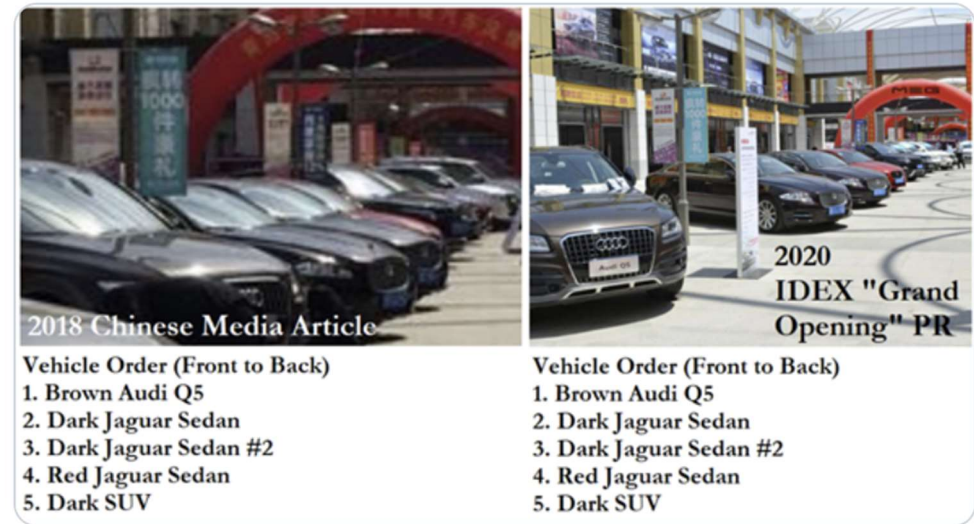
1000

2018 Chinese Media Article

Vehicle Order (Front to Back)
1. Brown Audi Q5
2. Dark Jaguar Sedan
3. Dark Jaguar Sedan #2
4. Red Jaguar Sedan
5. Dark SUV

MEG

Audi Q5

2020 IDEX "Grand Opening" PR

Vehicle Order (Front to Back)
1. Brown Audi Q5
2. Dark Jaguar Sedan
3. Dark Jaguar Sedan #2
4. Red Jaguar Sedan
5. Dark SUV